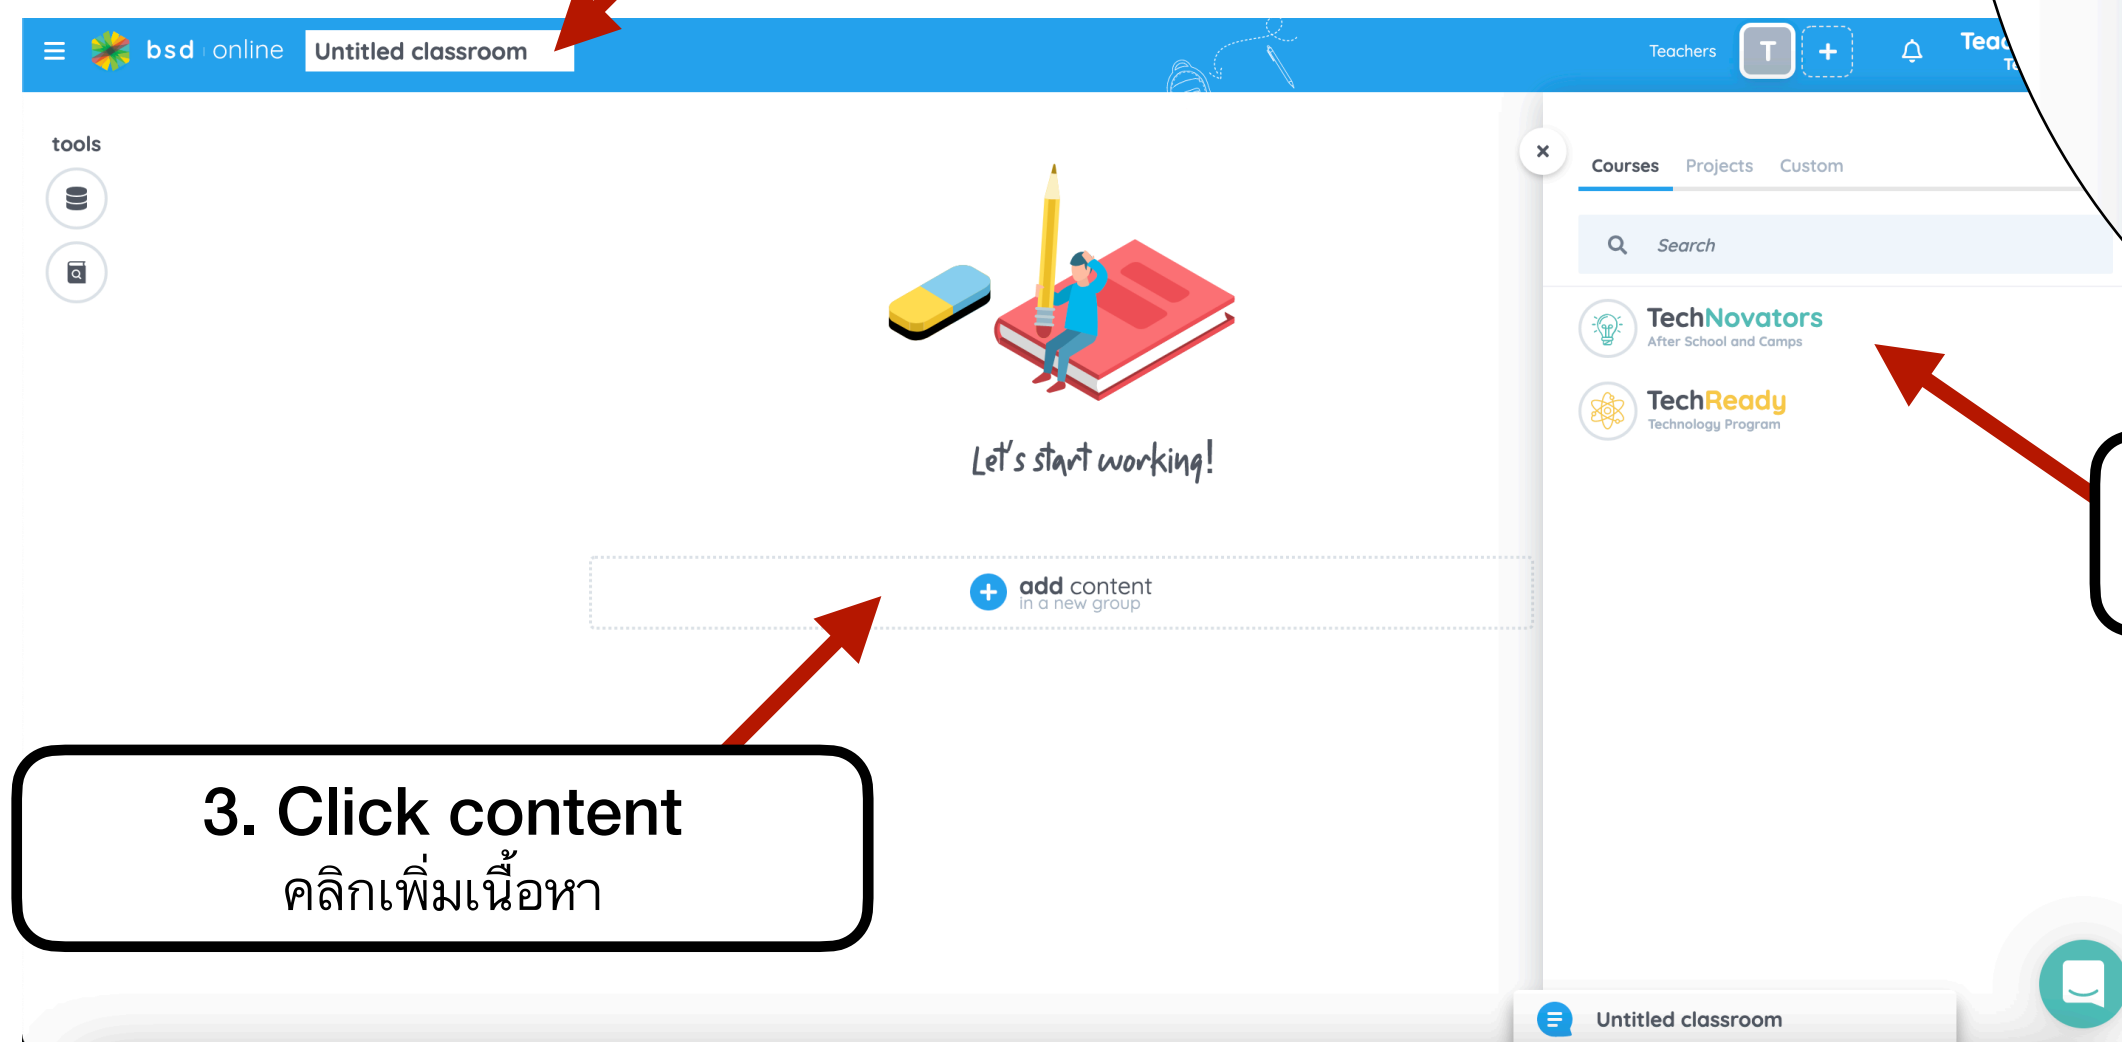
bsd online Untitled classroom

Teachers T +

Tea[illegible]
T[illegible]

tools

Let's start working!

add content
in a new group

×

Courses Projects Custom

Search

TechNovators
After School and Camps

TechReady
Technology Program

3. Click content
คลิกเพิ่มเนื้อหา

Untitled classroom